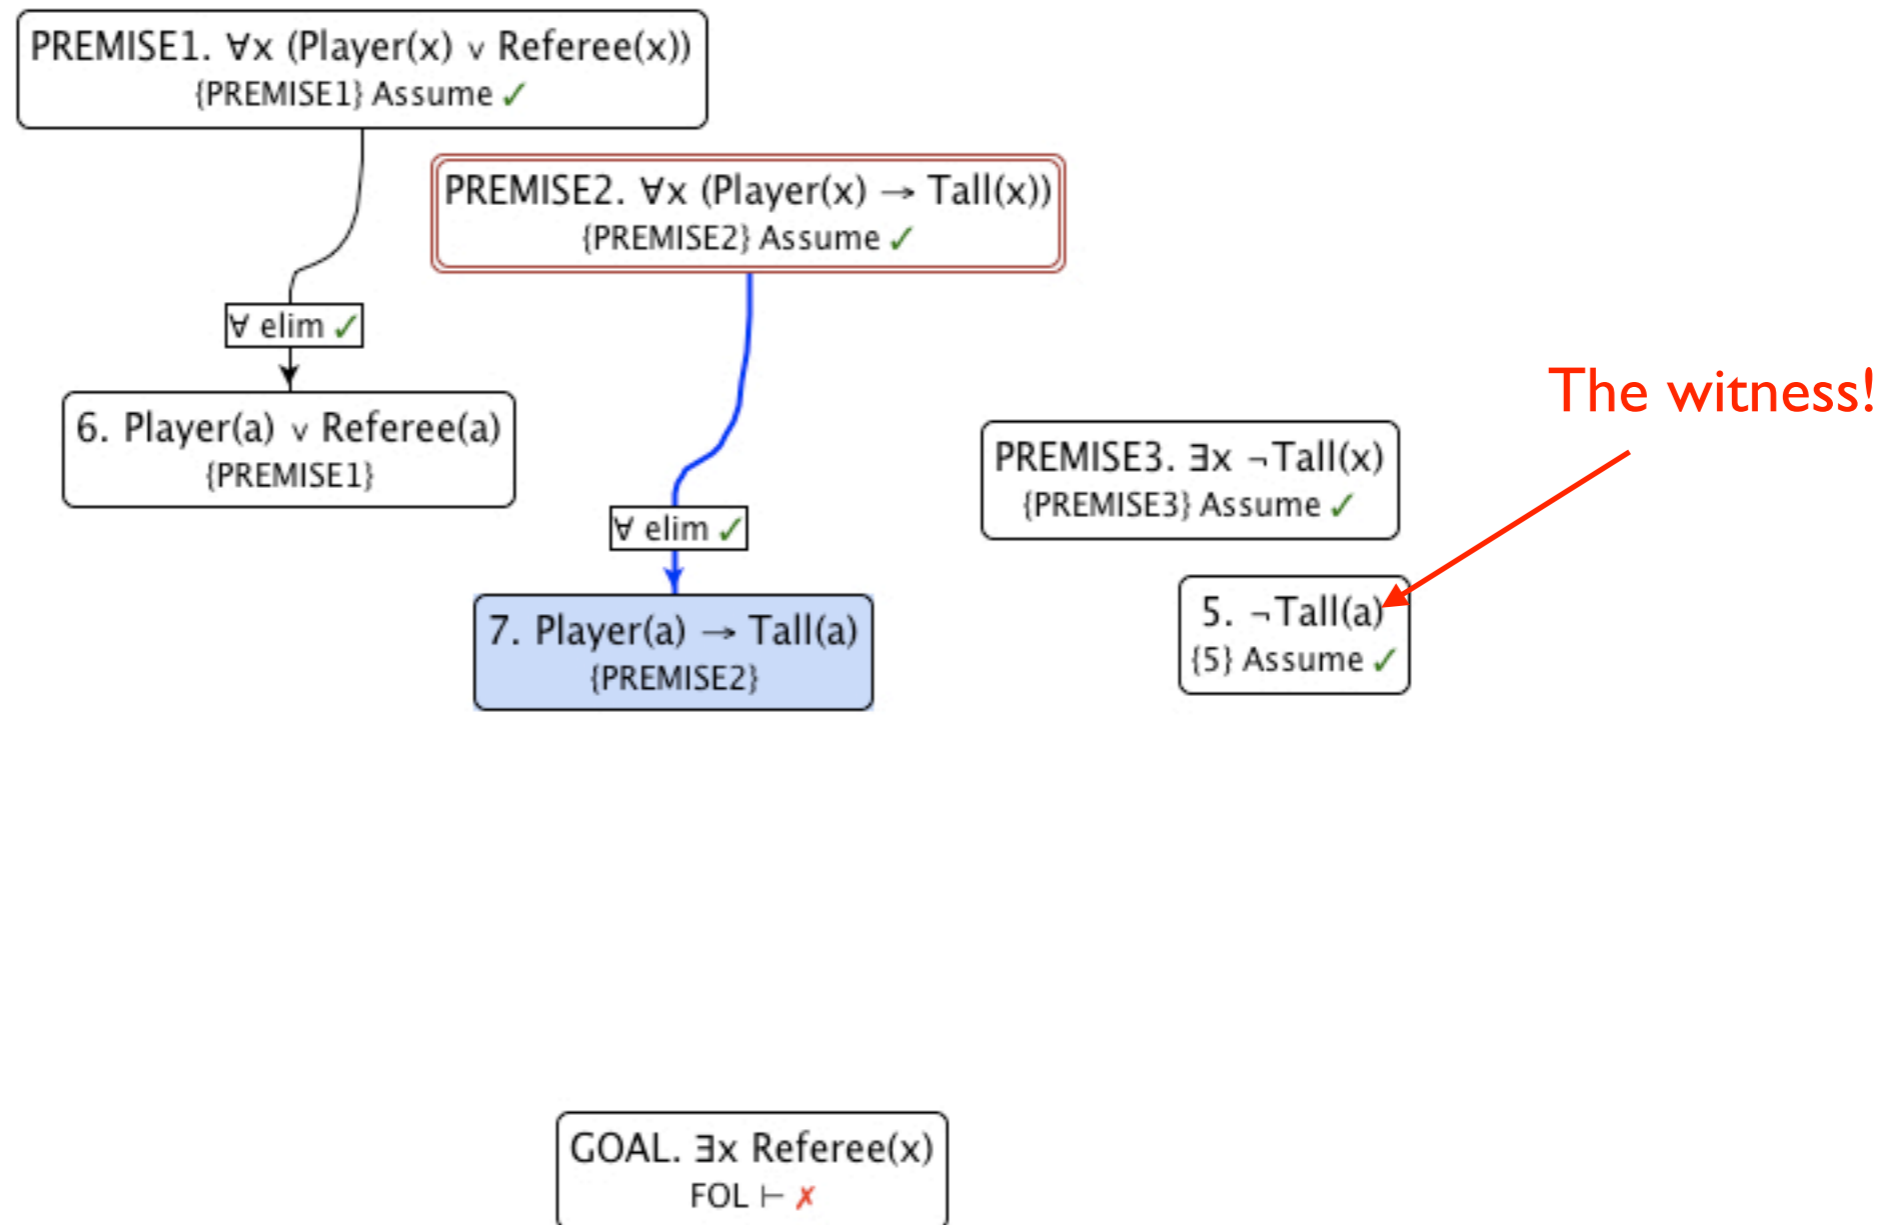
PREMISE1. $\forall x$ (Player(x) $\vee$ Referee(x))
{PREMISE1} Assume ✓

PREMISE2. $\forall x$ (Player(x) $\rightarrow$ Tall(x))
{PREMISE2} Assume ✓

$\forall$ elim ✓

6. Player(a) $\vee$ Referee(a)
{PREMISE1}

The witness!

PREMISE3. $\exists x$ $\neg$Tall(x)
{PREMISE3} Assume ✓

$\forall$ elim ✓

7. Player(a) $\rightarrow$ Tall(a)
{PREMISE2}

5. $\neg$Tall(a)
{5} Assume ✓

GOAL. $\exists x$ Referee(x)
FOL $\vdash$ ✗